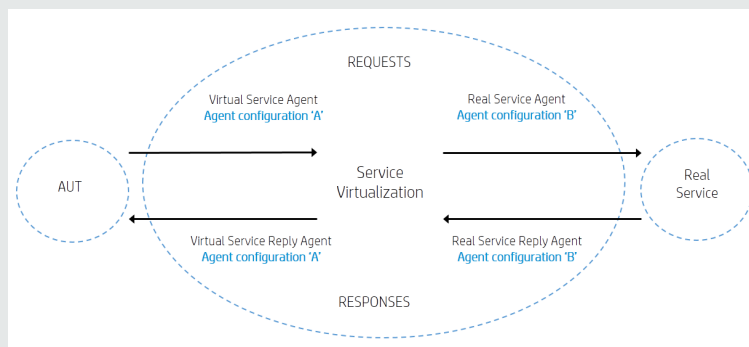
REQUESTS

Virtual Service Agent
Agent configuration 'A'

Real Service Agent
Agent configuration 'B'

AUT

Service
Virtualization

Real
Service

Virtual Service Reply Agent
Agent configuration 'A'

Real Service Reply Agent
Agent configuration 'B'

RESPONSES